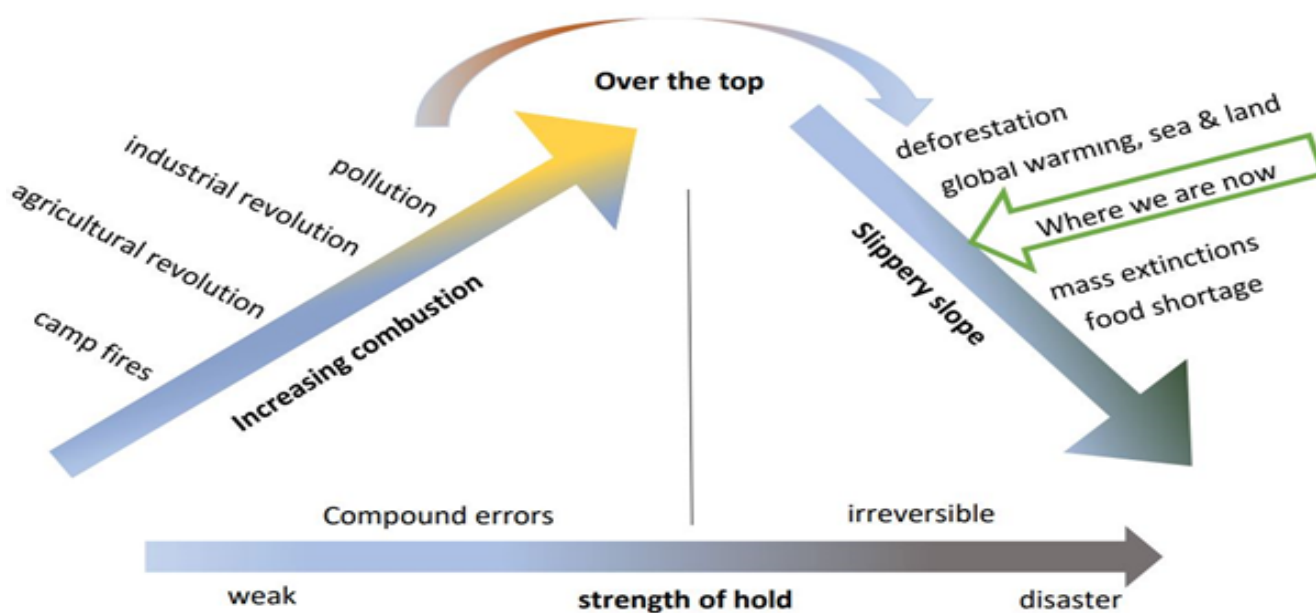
Over the top

industrial revolution

pollution

agricultural revolution

camp fires

Increasing combustion

deforestation

global warming, sea & land

Where we are now

Slippery slope

mass extinctions

food shortage

Compound errors

irreversible

weak

strength of hold

disaster